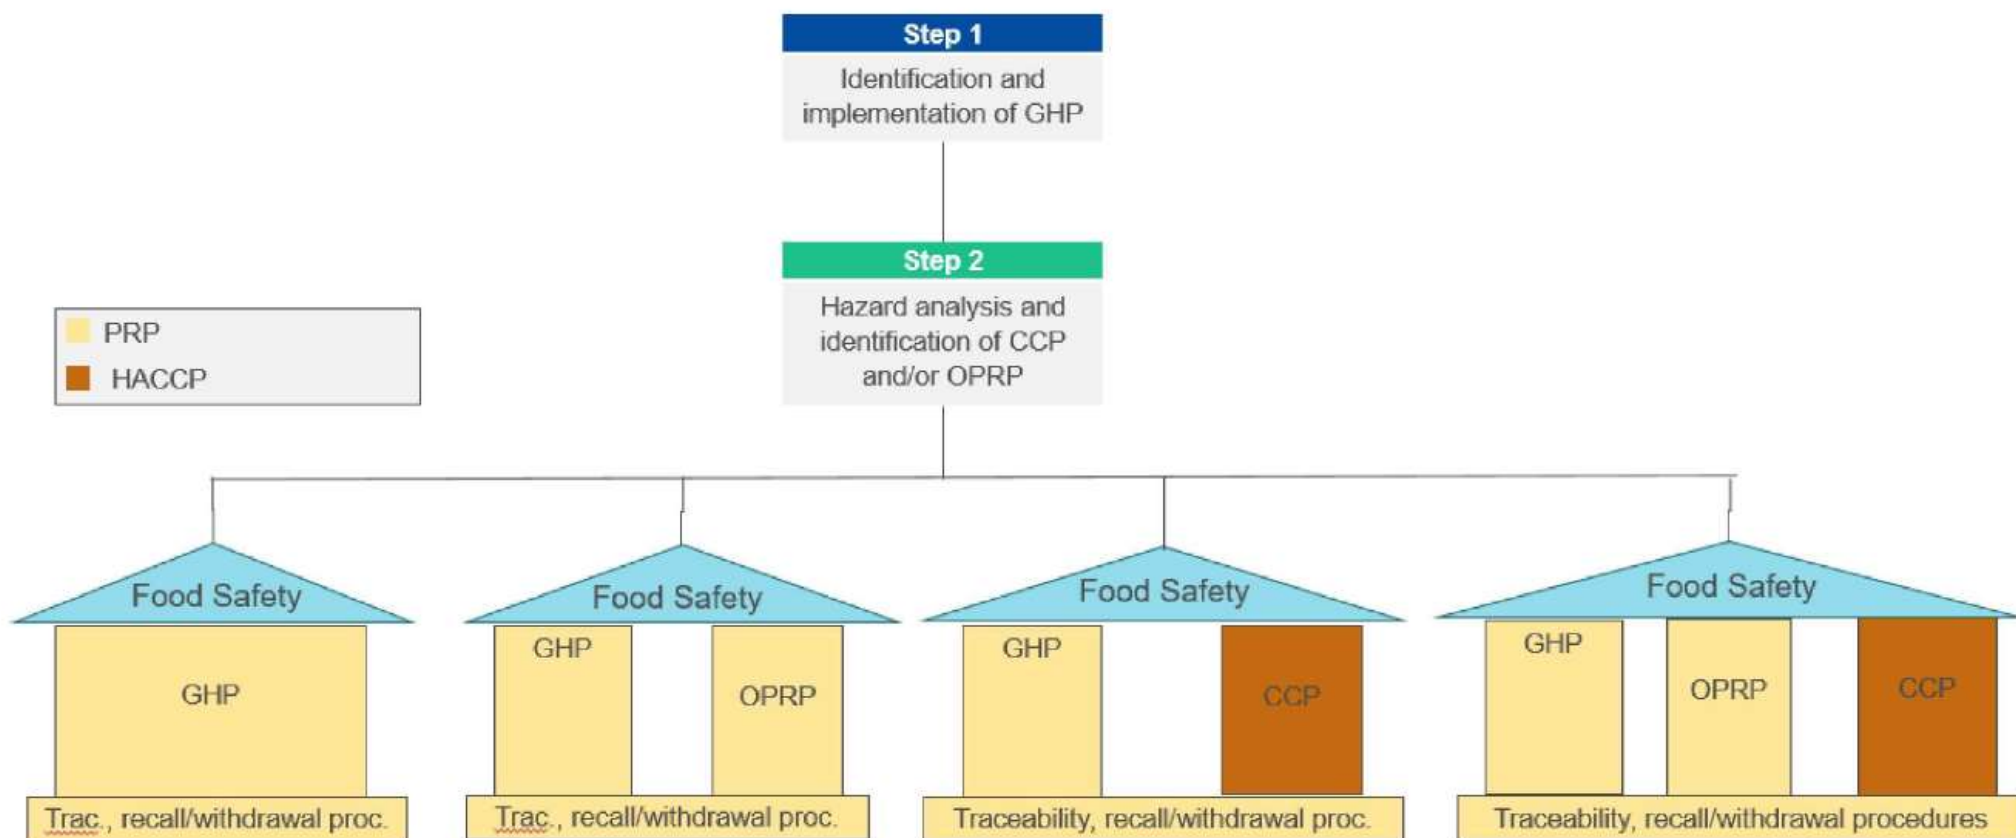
Step 1
Identification and implementation of GHP

Step 2
Hazard analysis and identification of CCP and/or OPRP

PRP
HACCP

Food Safety
GHP
Trac., recall/withdrawal proc.

Food Safety
GHP
OPRP
Trac., recall/withdrawal proc.

Food Safety
GHP
CCP
Traceability, recall/withdrawal proc.

Food Safety
GHP
OPRP
CCP
Traceability, recall/withdrawal procedures